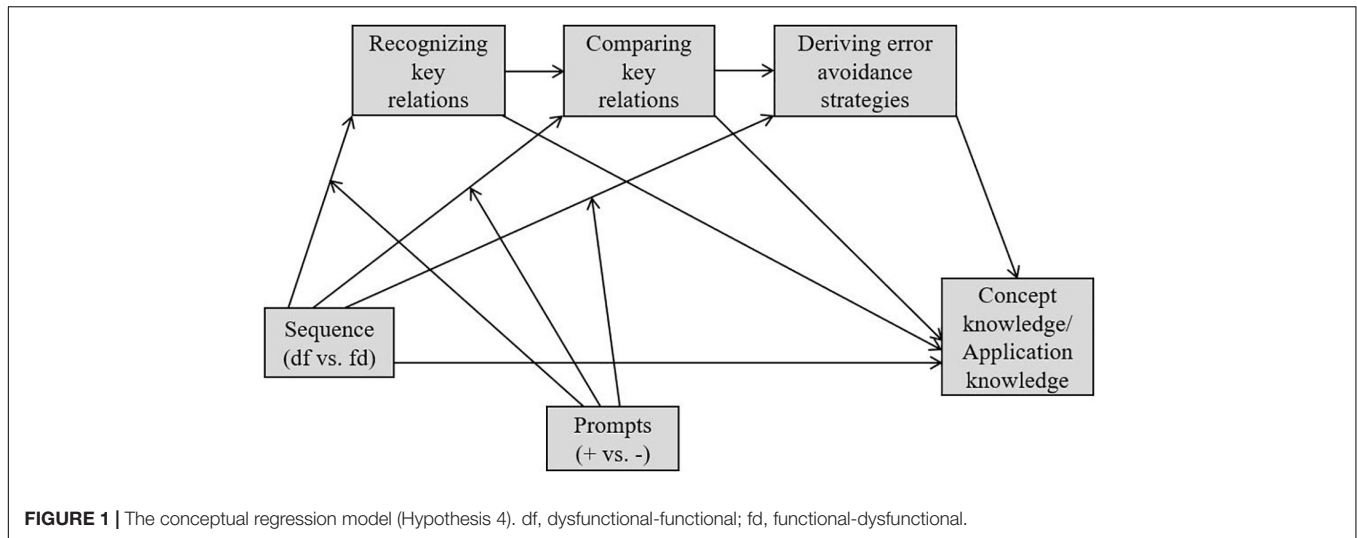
Recognizing key relations

Comparing key relations

Deriving error avoidance strategies

Sequence (df vs. fd)

Prompts (+ vs. -)

Concept knowledge/ Application knowledge

**FIGURE 1 |** The conceptual regression model (Hypothesis 4). df, dysfunctional-functional; fd, functional-dysfunctional.